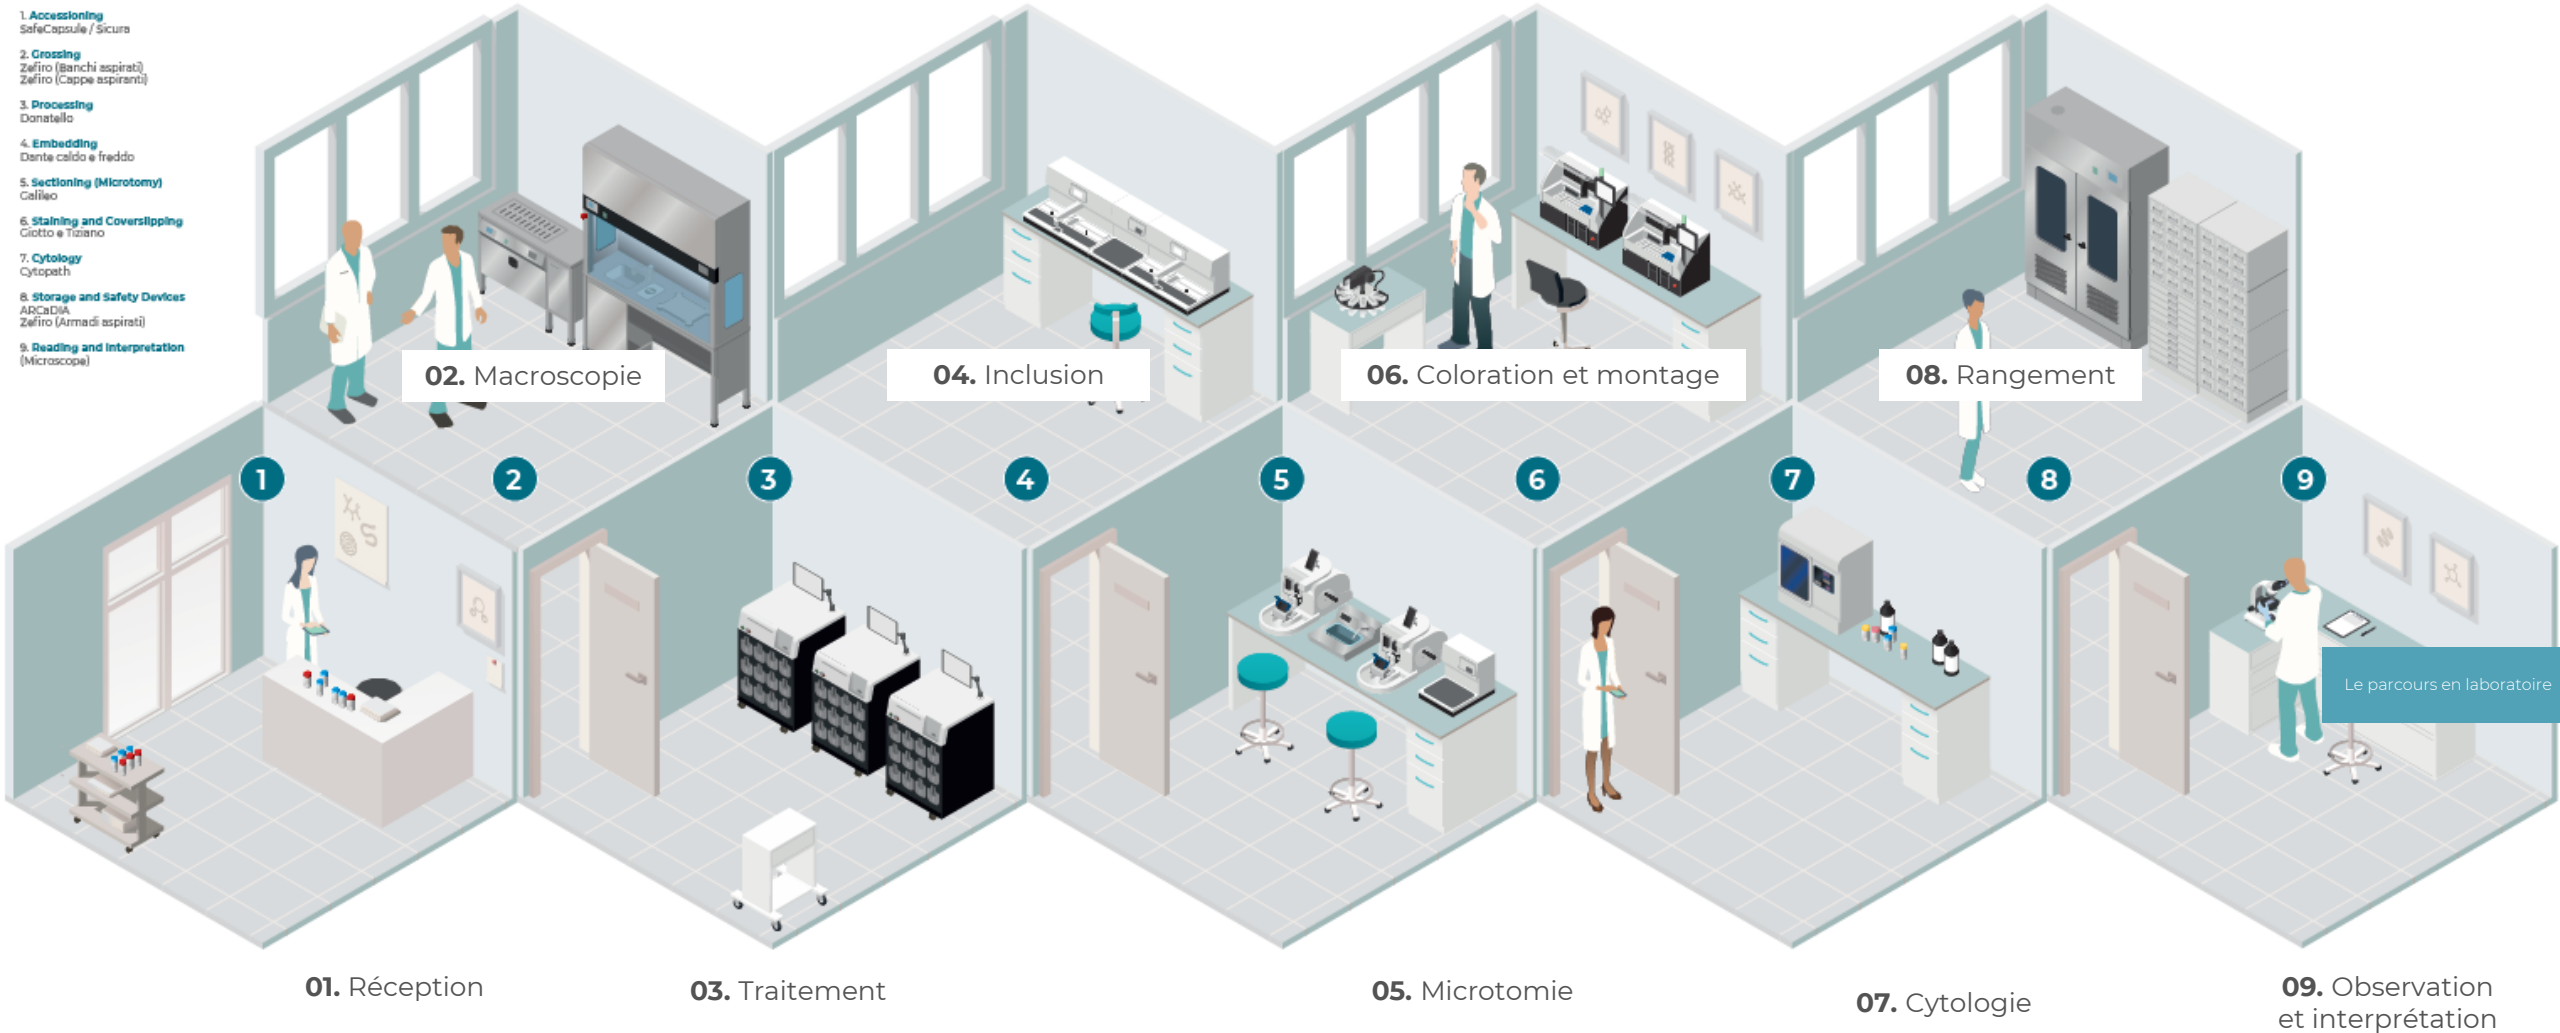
1. Accessioning
SafeCapsule / Sicura

2. Grossing
Zefiro (Banchi aspirati)
Zefiro (Cappe aspiranti)

3. Processing
Donatello

4. Embedding
Dante caldo e freddo

5. Sectioning (Microtomy)
Galileo

6. Staining and Coverslipping
Giotto e Tiziano

7. Cytology
Cytopath

8. Storage and Safety Devices
ARCaDIA
Zefiro (Armadi aspirati)

9. Reading and Interpretation
(Microscope)

02. Macroscopie

04. Inclusion

06. Coloration et montage

08. Rangement

1

2

3

4

5

6

7

8

9

Le parcours en laboratoire

01. Réception

03. Traitement

05. Microtomie

07. Cytologie

09. Observation et interprétation